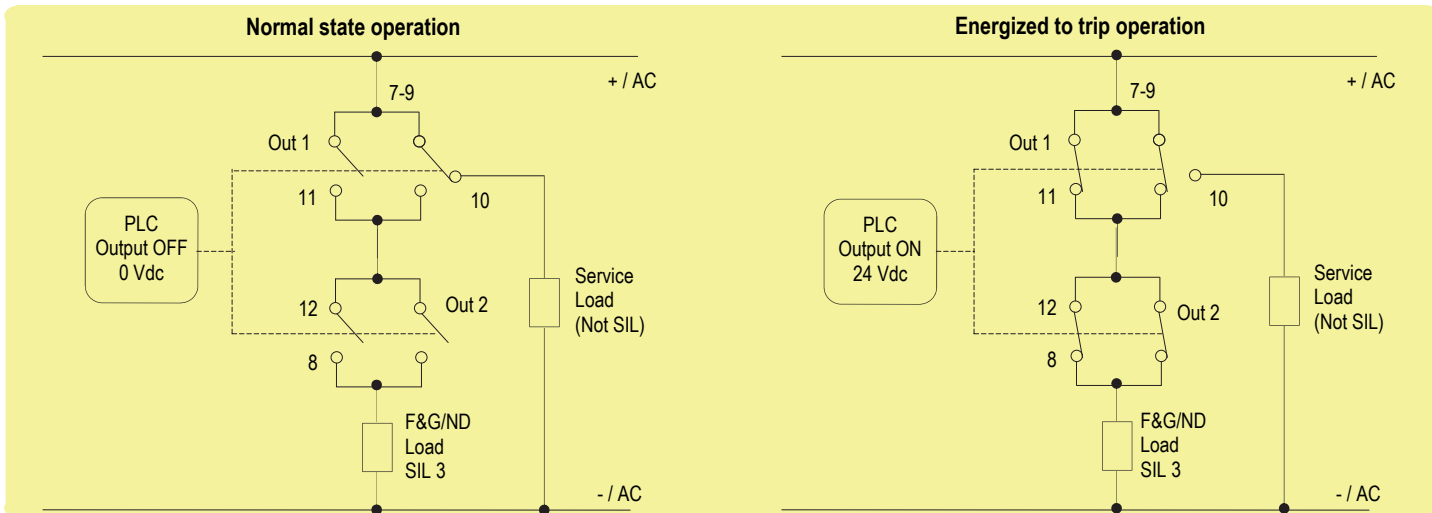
Normal state operation

+ / AC

7-9

Out 1

11

10

PLC
Output OFF
0 Vdc

12

Out 2

Service
Load
(Not SIL)

8

F&G/ND
Load
SIL 3

- / AC

Energized to trip operation

+ / AC

7-9

Out 1

11

10

PLC
Output ON
24 Vdc

12

Out 2

Service
Load
(Not SIL)

8

F&G/ND
Load
SIL 3

- / AC